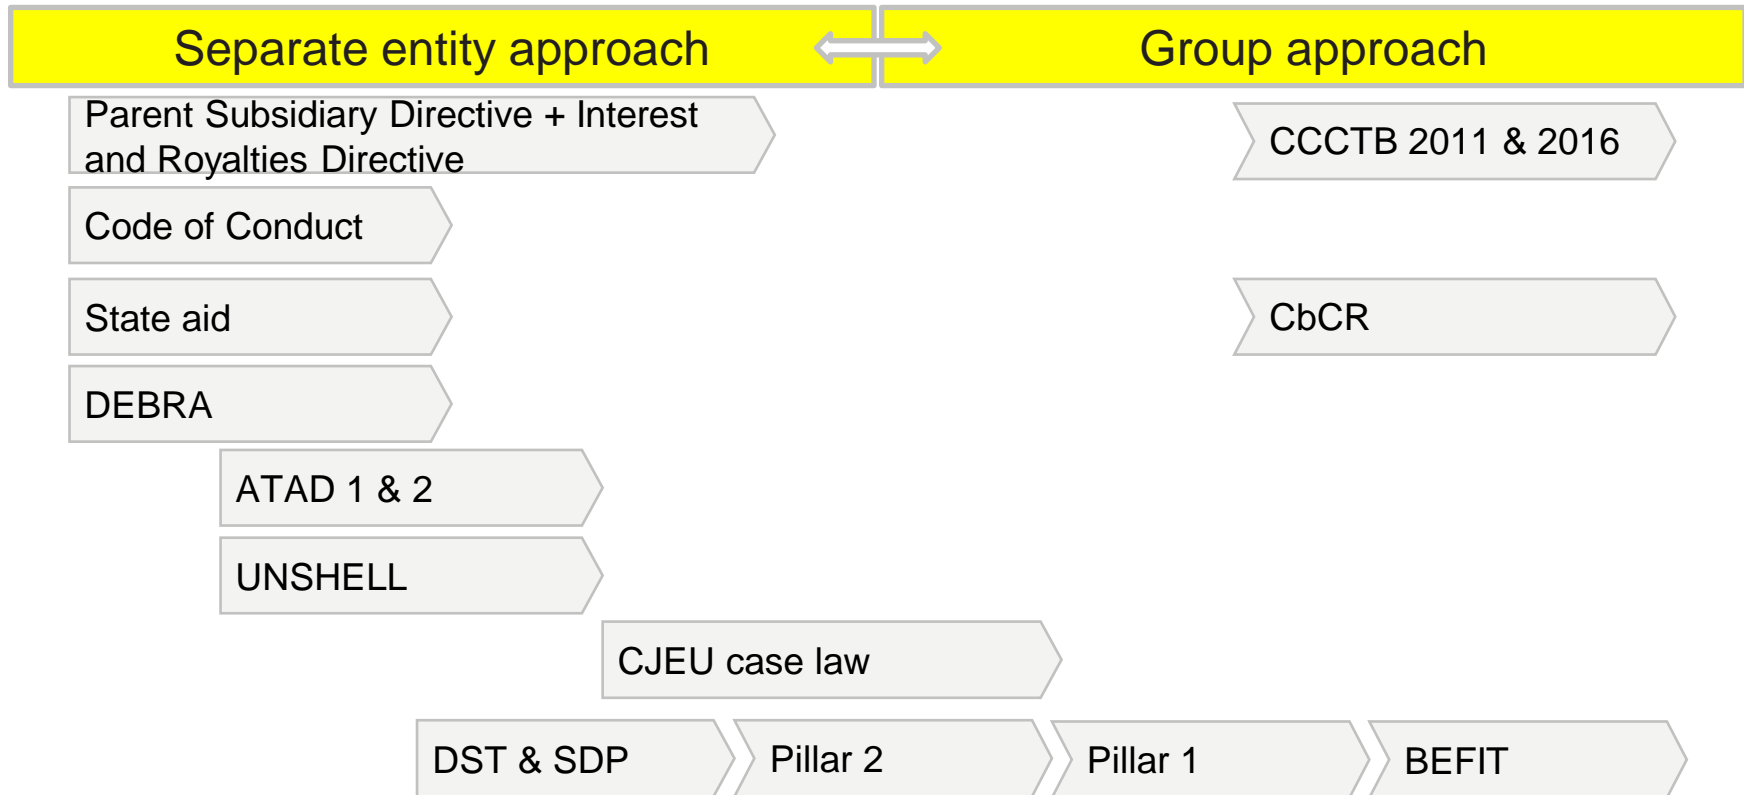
Separate entity approach

Group approach

Parent Subsidiary Directive + Interest and Royalties Directive

CCCTB 2011 & 2016

Code of Conduct

State aid

CbCR

DEBRA

ATAD 1 & 2

UNSHELL

CJEU case law

DST & SDP

Pillar 2

Pillar 1

BEFIT